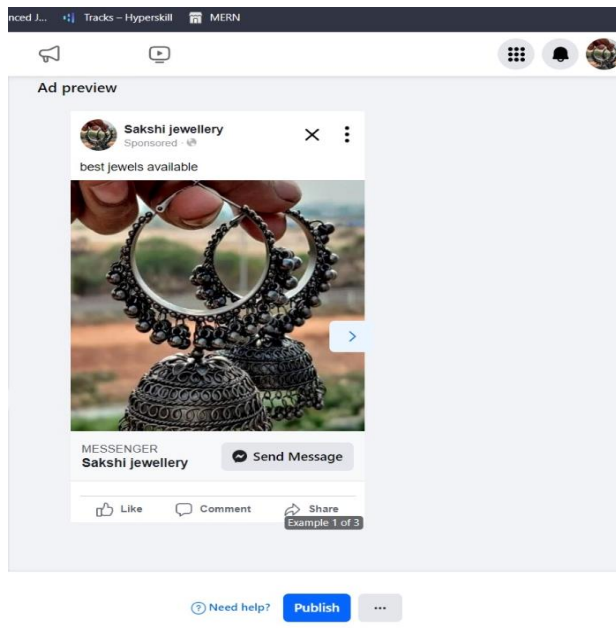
nced J... Tracks – Hyperskill MERN

Ad preview

Sakshi jewellery
Sponsored ·

best jewels available

MESSENGER
Sakshi jewellery

Send Message

Like Comment Share

Example 1 of 3

Need help? Publish ···